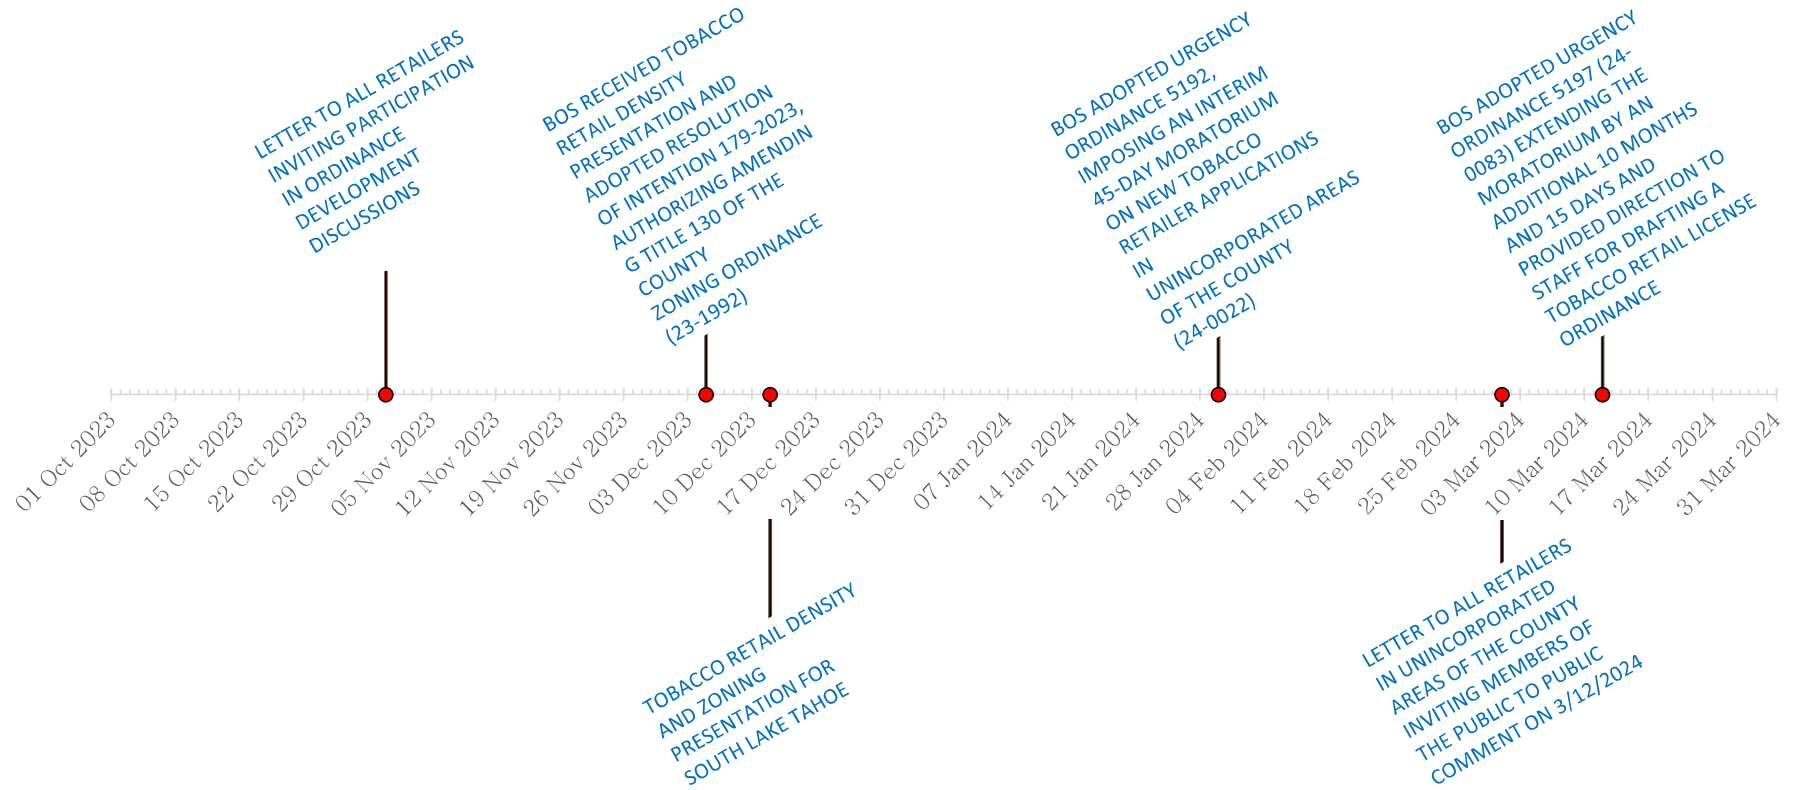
LETTER TO ALL RETAILERS INVITING PARTICIPATION IN ORDINANCE DEVELOPMENT DISCUSSIONS

BOS RECEIVED TOBACCO RETAIL DENSITY PRESENTATION AND ADOPTED RESOLUTION OF INTENTION 179-2023, AUTHORIZING AMENDIN G TITLE 130 OF THE COUNTY ZONING ORDINANCE (23-1992)

BOS ADOPTED URGENCY ORDINANCE 5192, IMPOSING AN INTERIM 45-DAY MORATORIUM ON NEW TOBACCO RETAILER APPLICATIONS IN UNINCORPORATED AREAS OF THE COUNTY (24-0022)

BOS ADOPTED URGENCY ORDINANCE 5197 (24-0083) EXTENDING THE MORATORIUM BY AN ADDITIONAL 10 MONTHS AND 15 DAYS AND PROVIDED DIRECTION TO STAFF FOR DRAFTING A TOBACCO RETAIL LICENSE ORDINANCE

01 Oct 2023
08 Oct 2023
15 Oct 2023
22 Oct 2023
29 Oct 2023
05 Nov 2023
12 Nov 2023
19 Nov 2023
26 Nov 2023
03 Dec 2023
10 Dec 2023
17 Dec 2023
24 Dec 2023
31 Dec 2023
07 Jan 2024
14 Jan 2024
21 Jan 2024
28 Jan 2024
04 Feb 2024
11 Feb 2024
18 Feb 2024
25 Feb 2024
03 Mar 2024
10 Mar 2024
17 Mar 2024
24 Mar 2024
31 Mar 2024

TOBACCO RETAIL DENSITY AND ZONING PRESENTATION FOR SOUTH LAKE TAHOE

LETTER TO ALL RETAILERS IN UNINCORPORATED AREAS OF THE COUNTY INVITING MEMBERS OF THE PUBLIC TO PUBLIC COMMENT ON 3/12/2024